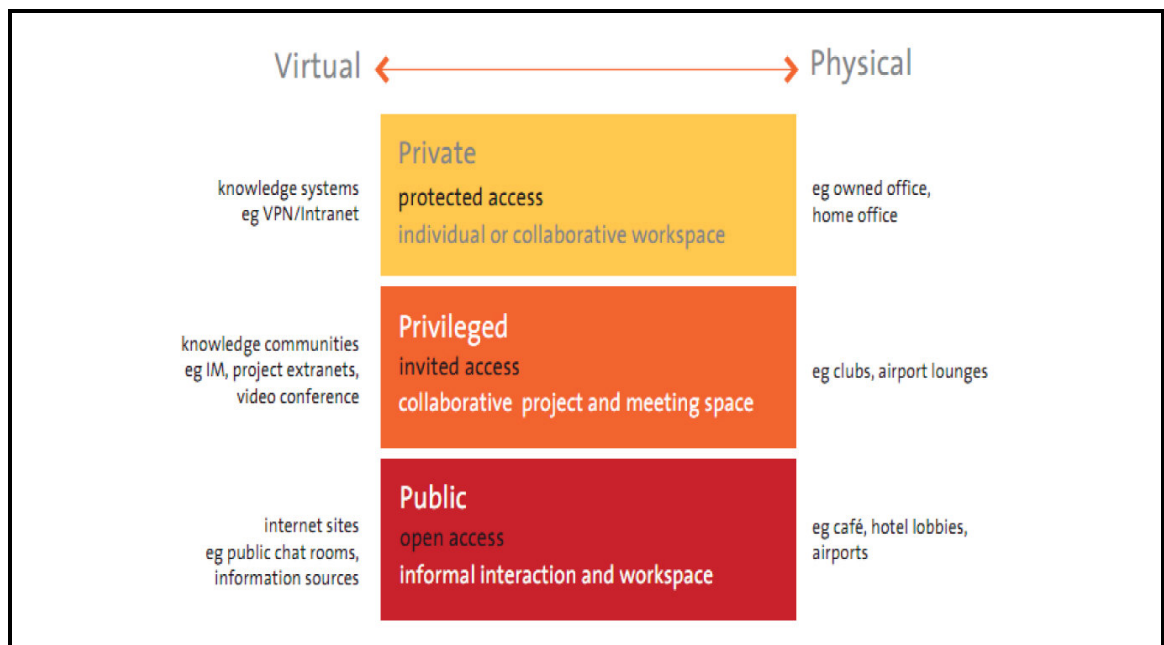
Virtual Physical

knowledge systems
eg VPN/Intranet

Private
protected access
individual or collaborative workspace

eg owned office,
home office

knowledge communities
eg IM, project extranets,
video conference

Privileged
invited access
collaborative project and meeting space

eg clubs, airport lounges

internet sites
eg public chat rooms,
information sources

Public
open access
informal interaction and workspace

eg café, hotel lobbies,
airports